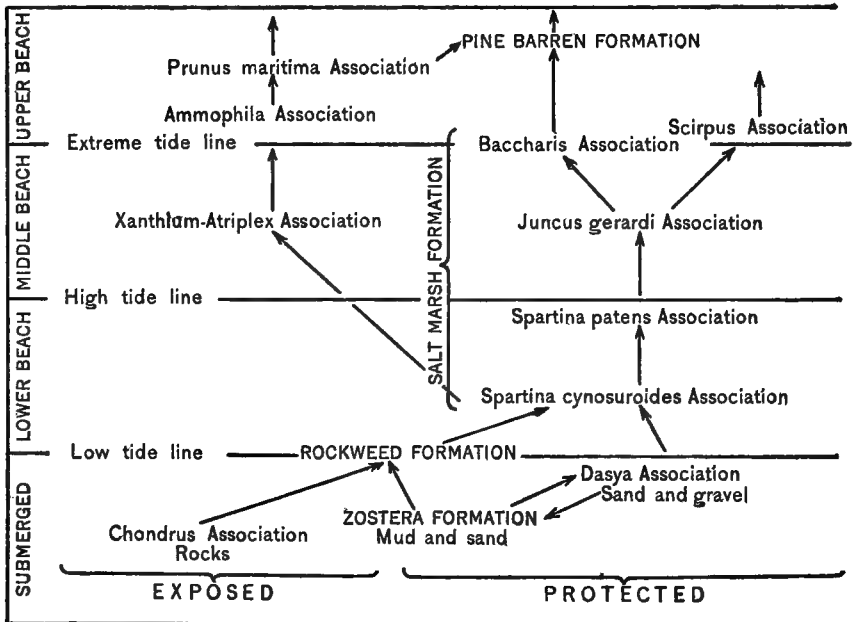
UPPER BEACH

PINE BARREN FORMATION

Prunus maritima Association

Ammophila Association

Extreme tide line

Baccharis Association

Scirpus Association

MIDDLE BEACH

Xanthium-Atriplex Association

SALT MARSH FORMATION

Juncus gerardi Association

High tide line

LOWER BEACH

Spartina patens Association

Spartina cynosuroides Association

Low tide line

ROCKWEED FORMATION

SUBMERGED

Dasya Association
Sand and gravel

ZOSTERA FORMATION
Mud and sand

Chondrus Association
Rocks

EXPOSED

PROTECTED